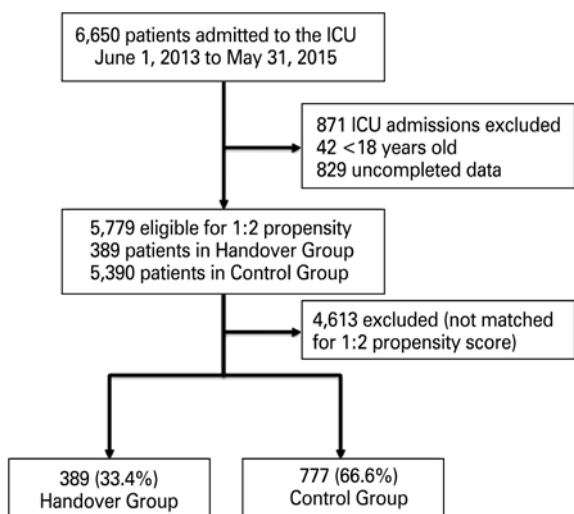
6,650 patients admitted to the ICU
June 1, 2013 to May 31, 2015

871 ICU admissions excluded
42 <18 years old
829 uncompleted data

5,779 eligible for 1:2 propensity
389 patients in Handover Group
5,390 patients in Control Group

4,613 excluded (not matched for 1:2 propensity score)

389 (33.4%)
Handover Group

777 (66.6%)
Control Group